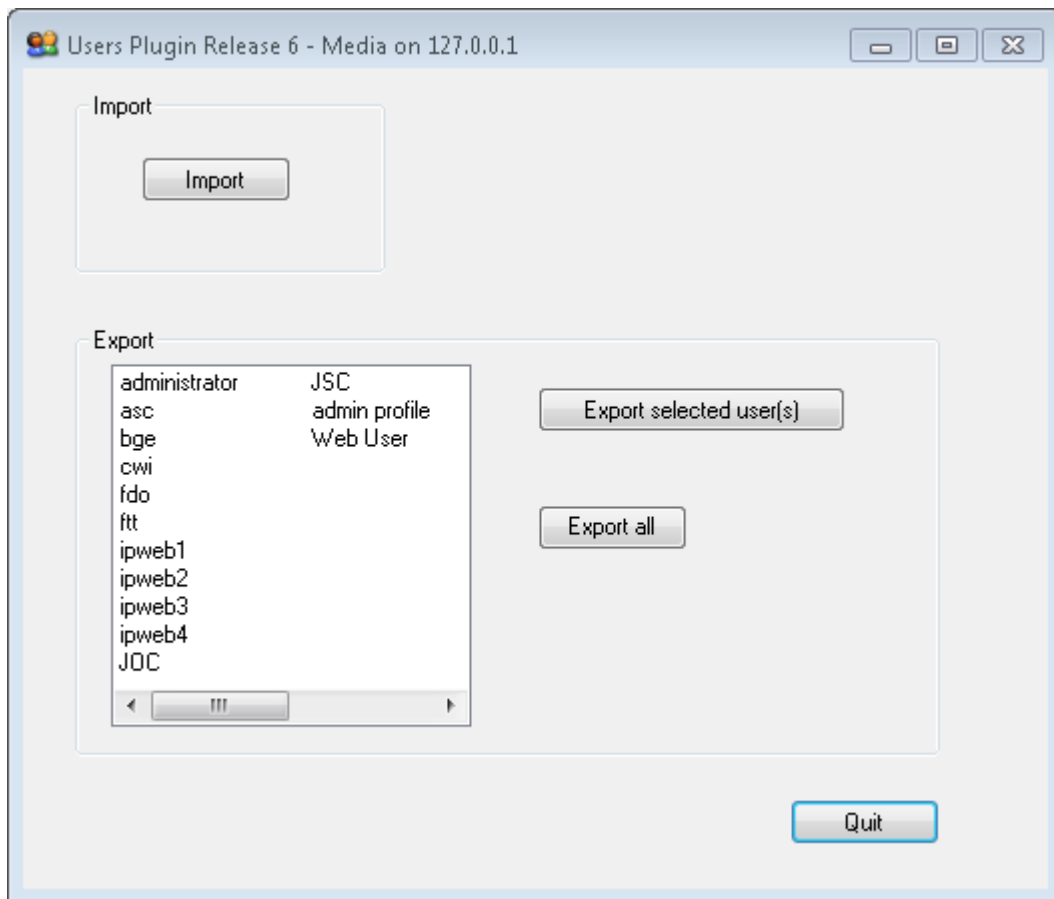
Users Plugin Release 6 - Media on 127.0.0.1

Import

Import

Export

administrator
asc
bge
cwi
fdo
ftt
ipweb1
ipweb2
ipweb3
ipweb4
JOC

JSC
admin profile
Web User

Export selected user(s)

Export all

Quit